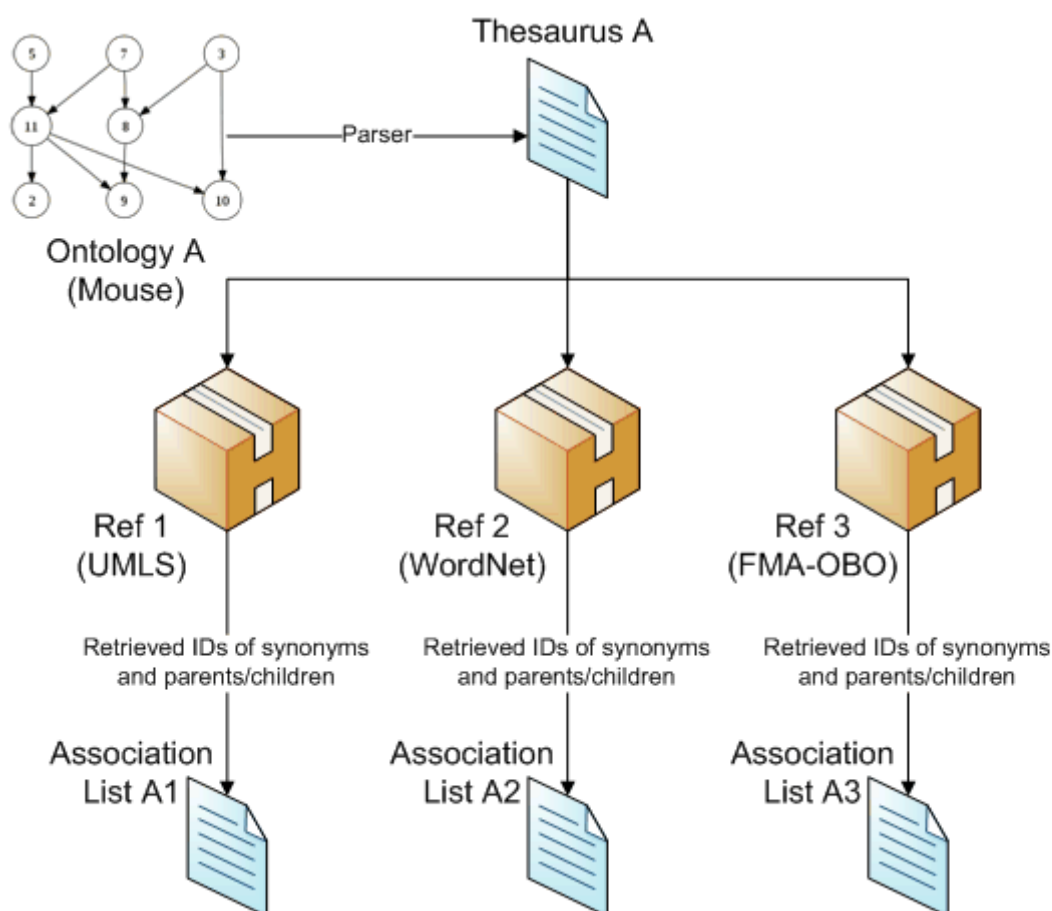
5
7
3
11
8
2
9
10

Ontology A
(Mouse)

Parser

Thesaurus A

Ref 1
(UMLS)

Ref 2
(WordNet)

Ref 3
(FMA-OBO)

Retrieved IDs of synonyms and parents/children

Retrieved IDs of synonyms and parents/children

Retrieved IDs of synonyms and parents/children

Association List A1

Association List A2

Association List A3